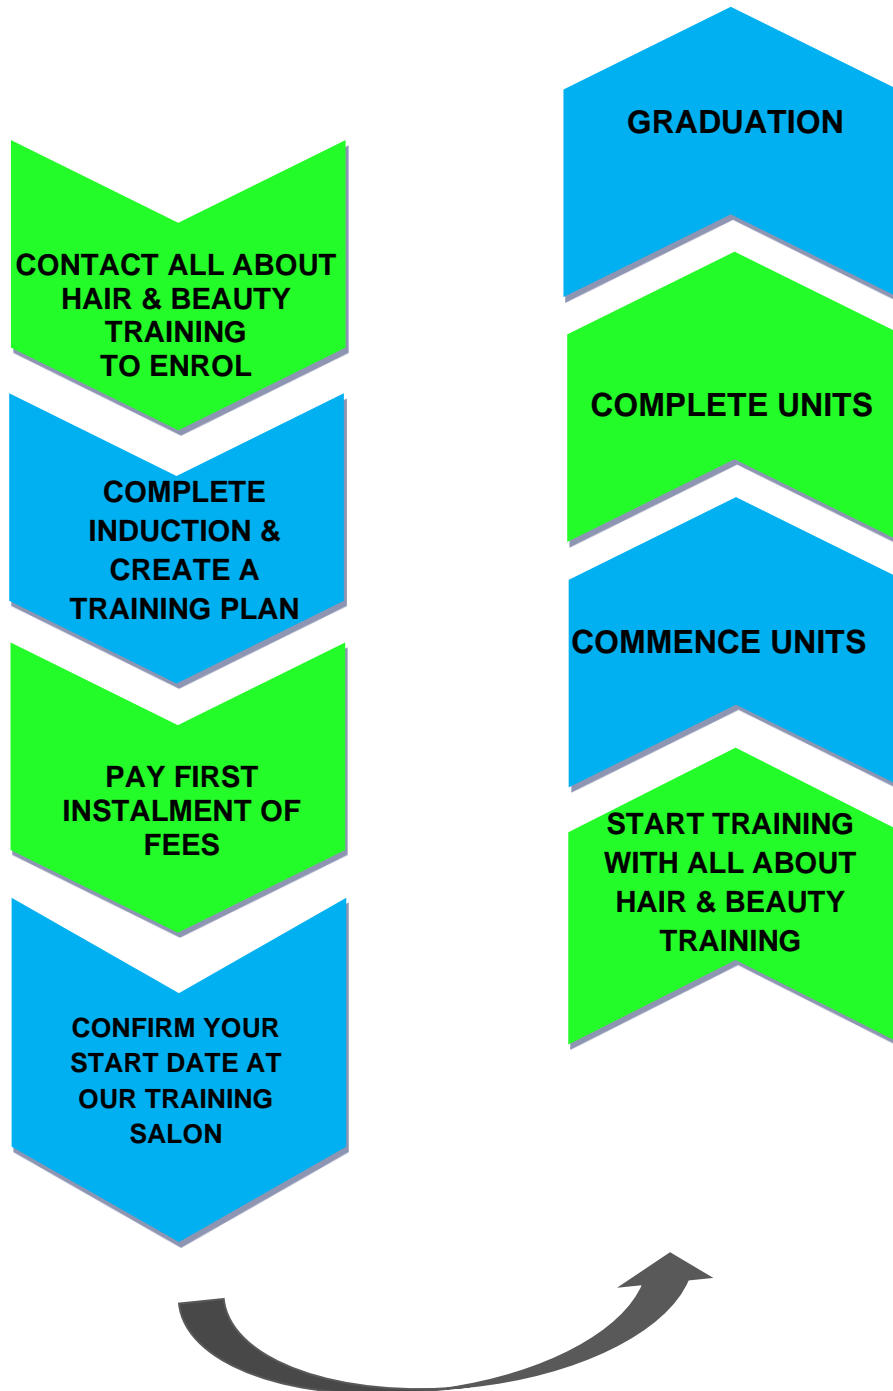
CONTACT ALL ABOUT HAIR & BEAUTY TRAINING TO ENROL

COMPLETE INDUCTION & CREATE A TRAINING PLAN

PAY FIRST INSTALMENT OF FEES

CONFIRM YOUR START DATE AT OUR TRAINING SALON

START TRAINING WITH ALL ABOUT HAIR & BEAUTY TRAINING

COMMENCE UNITS

COMPLETE UNITS

GRADUATION